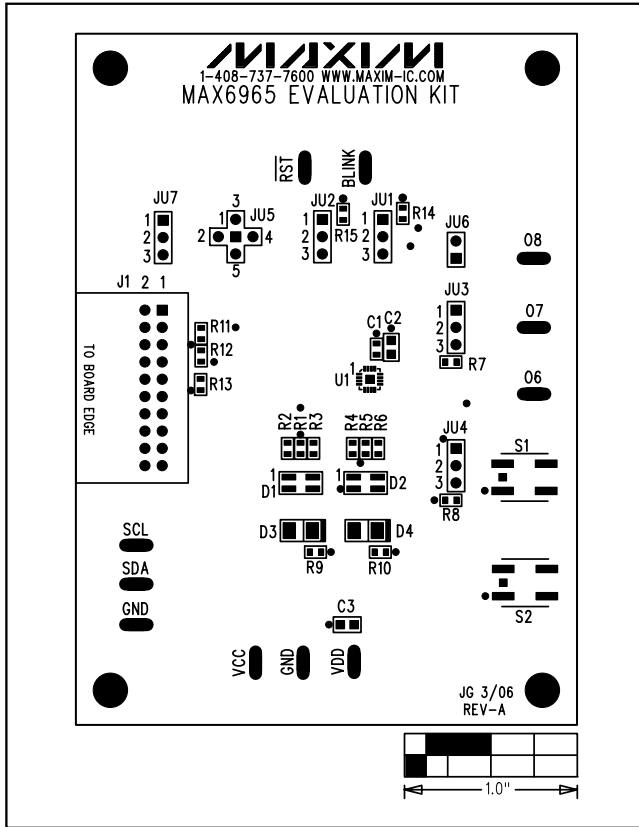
MAXIM
1-408-737-7600 WWW.MAXIM-IC.COM
MAX6965 EVALUATION KIT

$\overline{RST}$
BLINK

JU7
1
2
3

3
JU5
2
4
5

JU2
1
2
3
R15

JU1
1
2
3
R14

JU6

O8

J1 2 1

TO BOARD EDGE

R11
R12
R13

C1
C2

1
U1

JU3
1
2
3
R7

O7

O6

R2
R1
R3

R4
R5
R6

1
D1

1
D2

JU4
1
2
3
R8

S1

D3
D4

R9
R10

SCL

SDA

GND

S2

C3

VCC
GND
VDD

JG 3/06
REV-A

1.0"